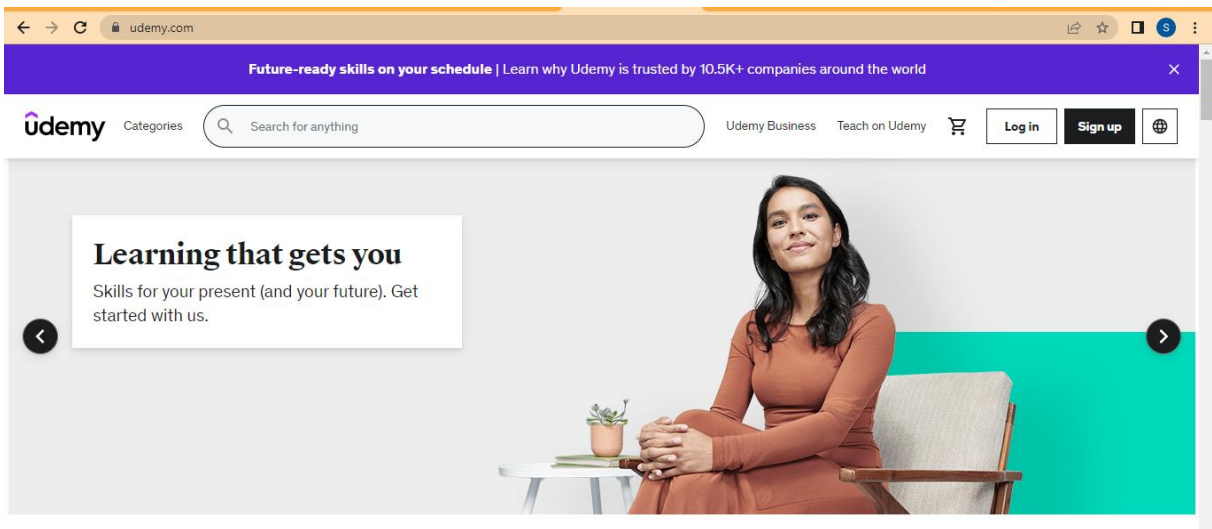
udemy.com

S

Future-ready skills on your schedule | Learn why Udemy is trusted by 10.5K+ companies around the world

×

udemy Categories

Search for anything

Udemy Business Teach on Udemy

Log in

Sign up

Learning that gets you

Skills for your present (and your future). Get started with us.